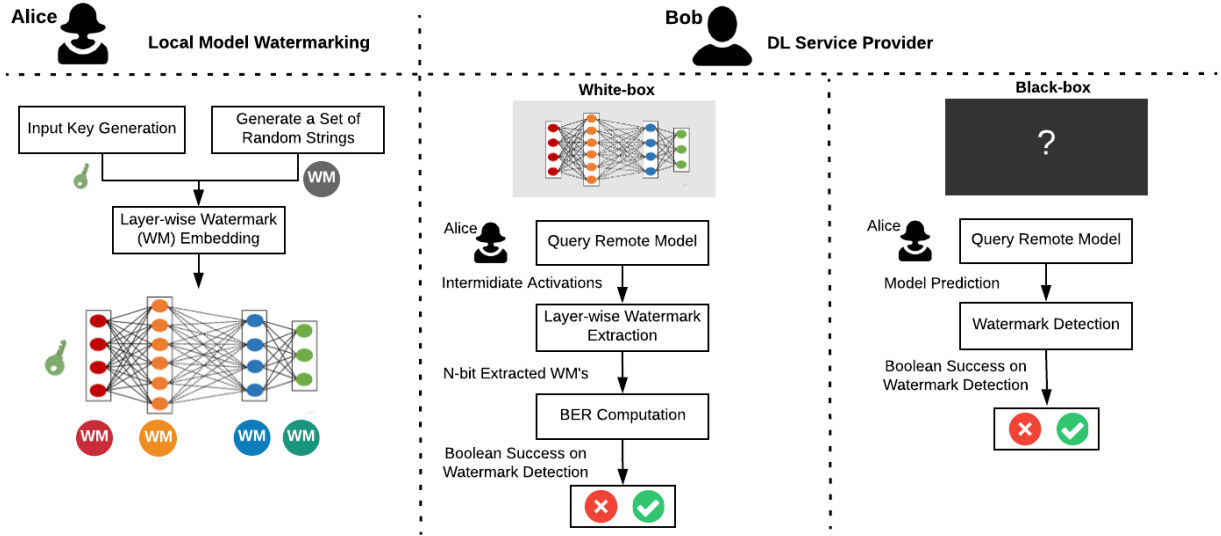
Alice

Local Model Watermarking

Bob

DL Service Provider

Input Key Generation

Generate a Set of Random Strings

WM

Layer-wise Watermark (WM) Embedding

WM WM WM WM

White-box

Alice

Query Remote Model

Intermidiate Activations

Layer-wise Watermark Extraction

N-bit Extracted WM's

BER Computation

Boolean Success on Watermark Detection

Black-box

?

Alice

Query Remote Model

Model Prediction

Watermark Detection

Boolean Success on Watermark Detection